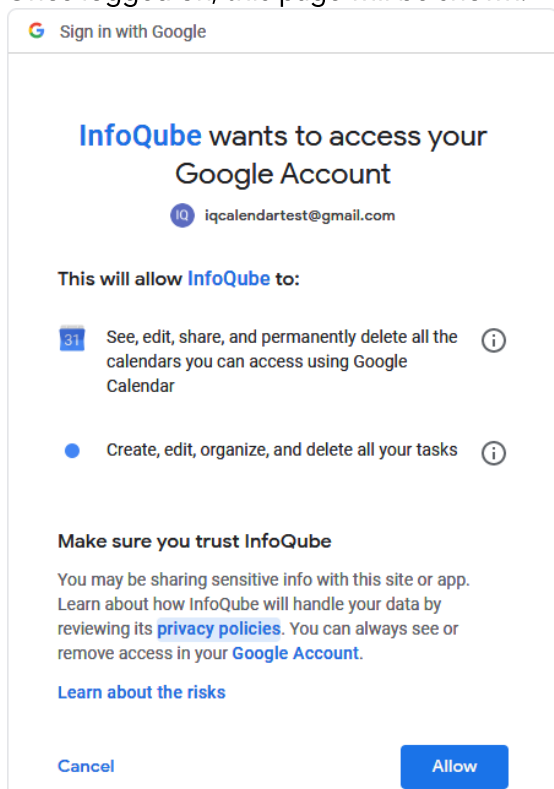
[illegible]

G Sign in with Google

InfoQube wants to access your Google Account

IQ iqcalendartest@gmail.com

This will allow InfoQube to:

31 See, edit, share, and permanently delete all the calendars you can access using Google Calendar

Create, edit, organize, and delete all your tasks

Make sure you trust InfoQube

You may be sharing sensitive info with this site or app. Learn about how InfoQube will handle your data by reviewing its privacy policies. You can always see or remove access in your Google Account.

Learn about the risks

Cancel

Allow